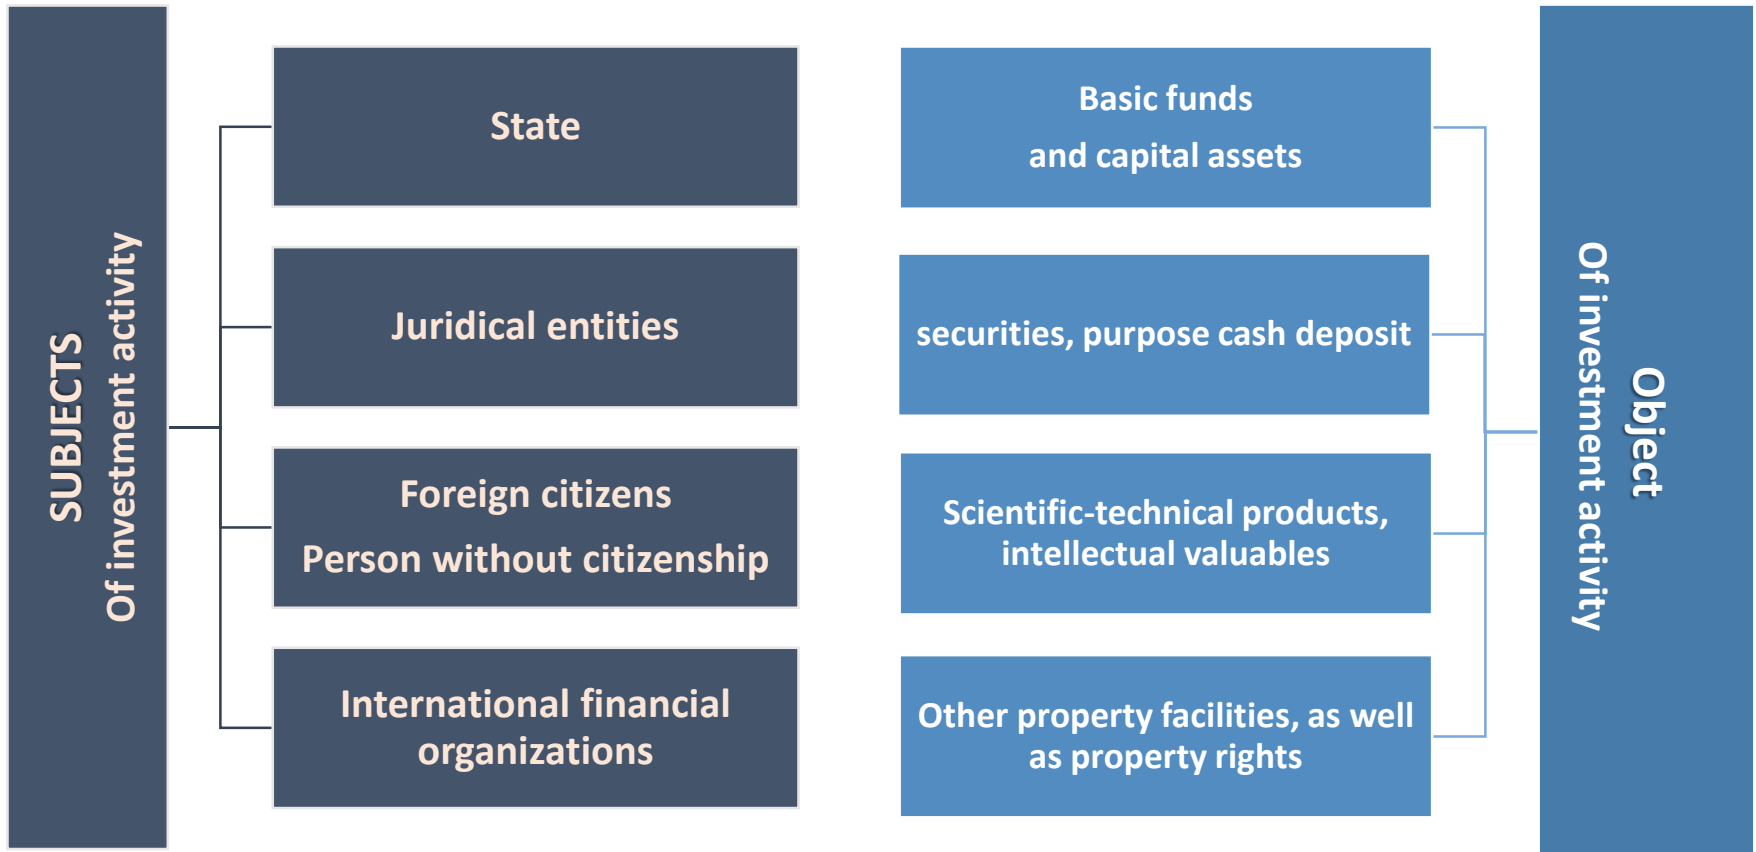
SUBJECTS
Of investment activity

State

Juridical entities

Foreign citizens
Person without citizenship

International financial organizations

Basic funds
and capital assets

securities, purpose cash deposit

Scientific-technical products, intellectual valuables

Other property facilities, as well as property rights

Object
Of investment activity